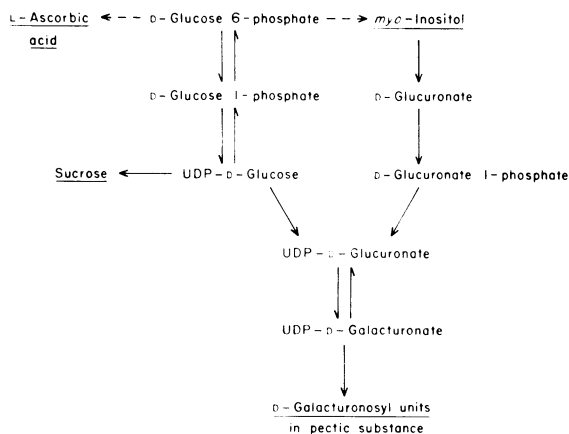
L-Ascorbic acid

D-Glucose 6-phosphate

myo-Inositol

D-Glucose 1-phosphate

D-Glucuronate

Sucrose

UDP-D-Glucose

D-Glucuronate 1-phosphate

UDP-D-Glucuronate

UDP-D-Galacturonate

D-Galacturonosyl units in pectic substance